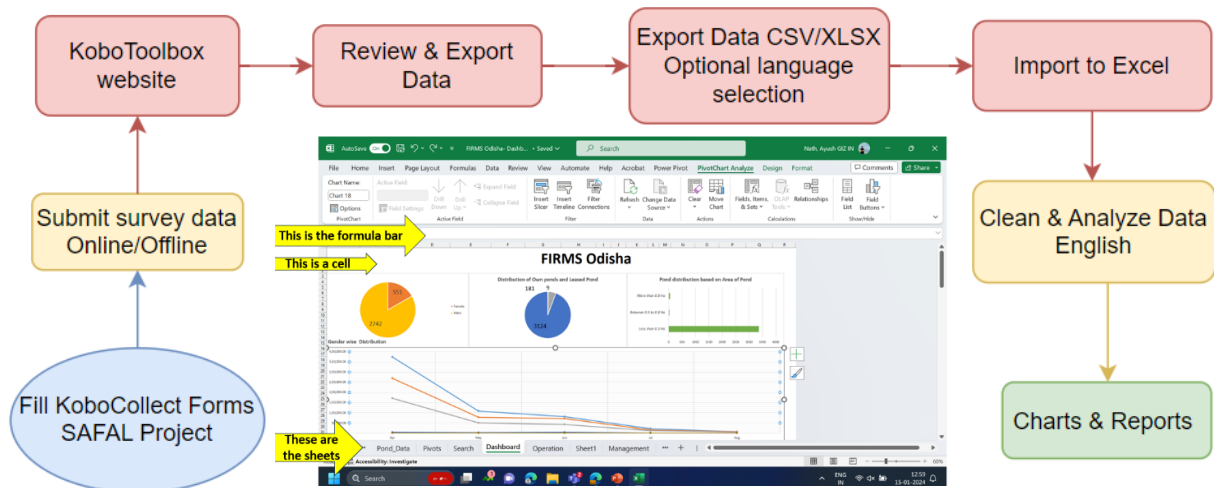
KoboToolbox website

Review & Export Data

Export Data CSV/XLSX Optional language selection

Import to Excel

Submit survey data Online/Offline

Clean & Analyze Data English

Fill KoboCollect Forms SAFAL Project

Charts & Reports

AutoSave On FIRMS Odisha- Dashb... • Saved Search Nath, Ayush GIZ IN

File Home Insert Page Layout Formulas Data Review View Automate Help Acrobat Power Pivot PivotChart Analyze Design Format Comments Share

Chart Name Chart 18 Options PivotChart Active Field: Field Settings Drill Down Drill Up Expand Field Collapse Field Active Field Insert Slicer Insert Timeline Filter Connections Filter Refresh Change Data Source Data Clear Move Chart Actions Fields, Items, & Sets OLAP Tools Relationships Calculations Field List Field Buttons Show/Hide

This is the formula bar

This is a cell

FIRMS Odisha

Distribution of Own ponds and Leased Pond

Pond distribution based on Area of Pond

553 2742 Female Male

181 9 3524

Gender wise Distribution

These are the sheets

Pond_Data Pivots Search Dashboard Operation Sheet1 Management ... +

Accessibility: Investigate

Search

ENG IN 12:59 13-01-2024